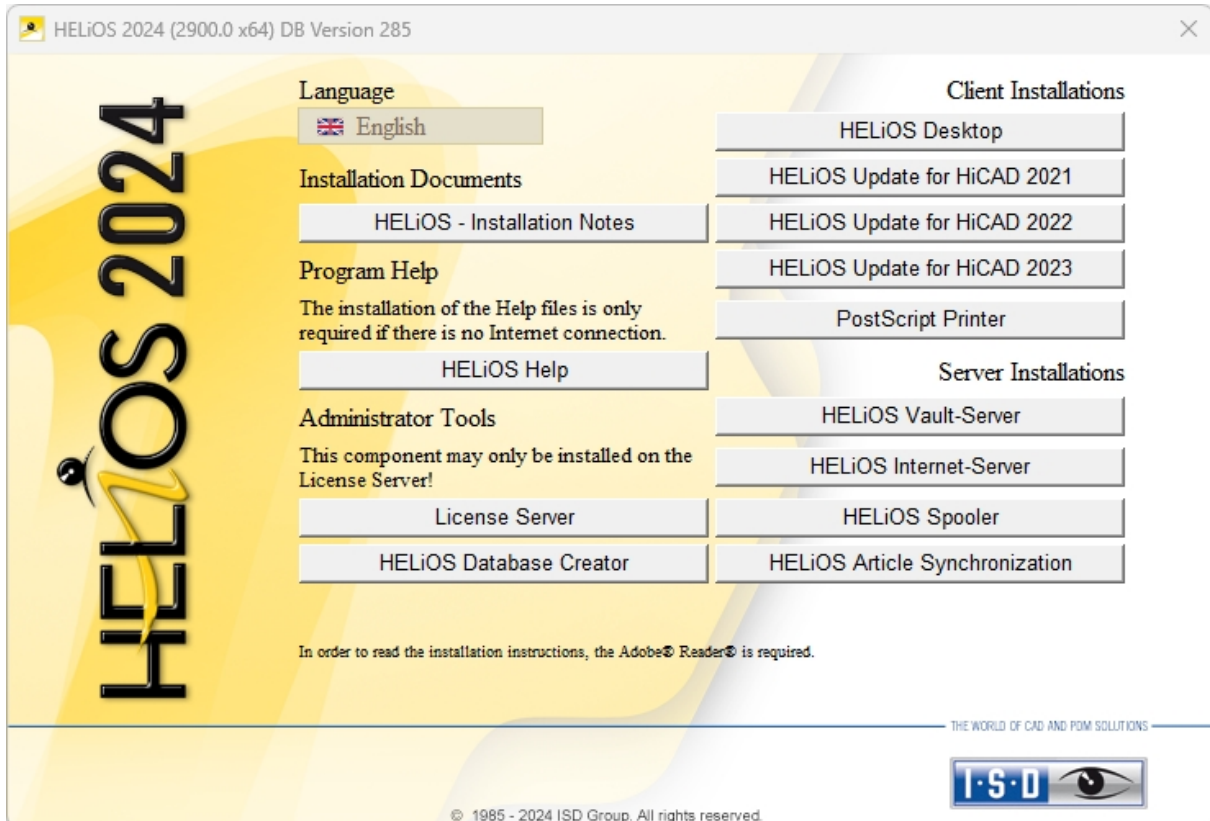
HELiOS 2024 (2900.0 x64) DB Version 285

HELiOS 2024

Language

English

Installation Documents

HELiOS - Installation Notes

Program Help

The installation of the Help files is only required if there is no Internet connection.

HELiOS Help

Administrator Tools

This component may only be installed on the License Server!

License Server

HELiOS Database Creator

Client Installations

HELiOS Desktop

HELiOS Update for HiCAD 2021

HELiOS Update for HiCAD 2022

HELiOS Update for HiCAD 2023

PostScript Printer

Server Installations

HELiOS Vault-Server

HELiOS Internet-Server

HELiOS Spooler

HELiOS Article Synchronization

In order to read the installation instructions, the Adobe® Reader® is required.

THE WORLD OF CAD AND PDM SOLUTIONS

I·S·D

© 1985 - 2024 ISD Group. All rights reserved.